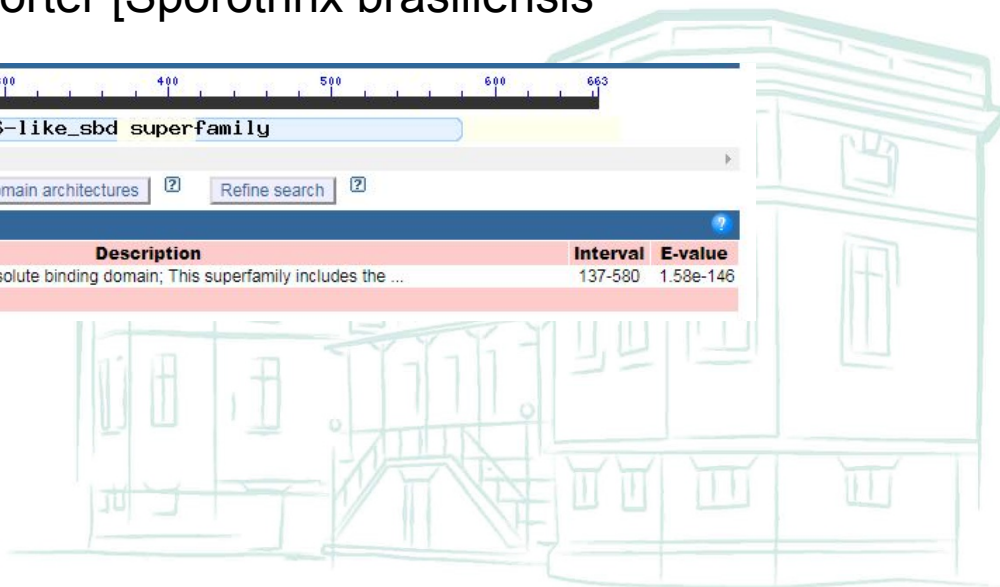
orter [Sporothrix brasiliensis

300 400 500 600 663

S-like_sbd superfamily

omain architectures ? Refine search ?

?

| Description | Interval | E-value |
|---|---|---|
| solute binding domain; This superfamily includes the ... | 137-580 | 1.58e-146 |